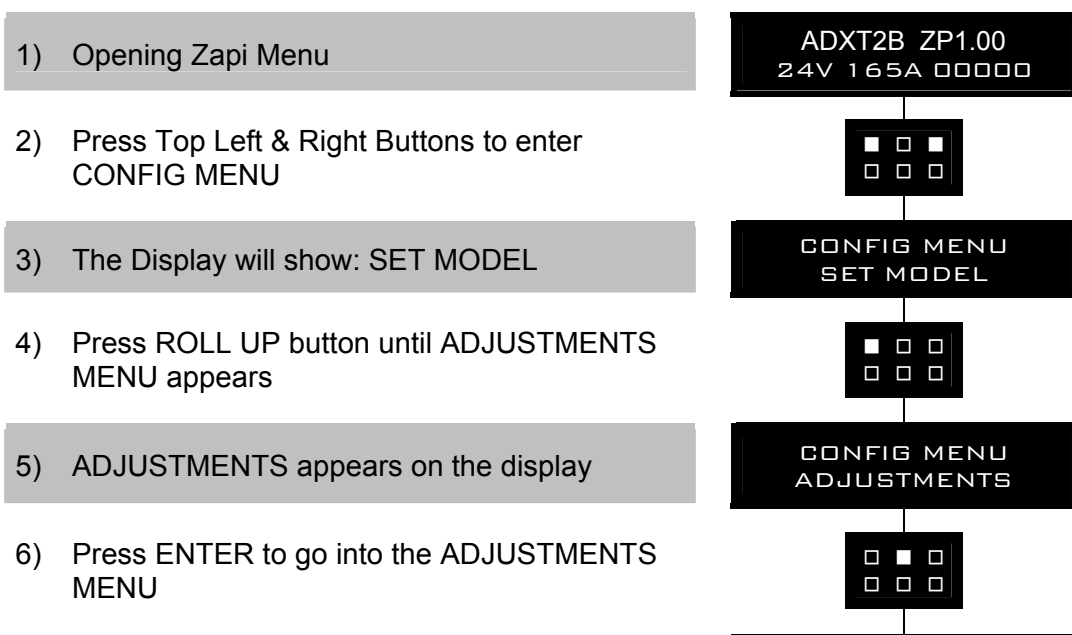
1) Opening Zapi Menu

ADXT2B ZP1.00
24V 165A 00000

2) Press Top Left & Right Buttons to enter CONFIG MENU

3) The Display will show: SET MODEL

CONFIG MENU
SET MODEL

4) Press ROLL UP button until ADJUSTMENTS MENU appears

5) ADJUSTMENTS appears on the display

CONFIG MENU
ADJUSTMENTS

6) Press ENTER to go into the ADJUSTMENTS MENU